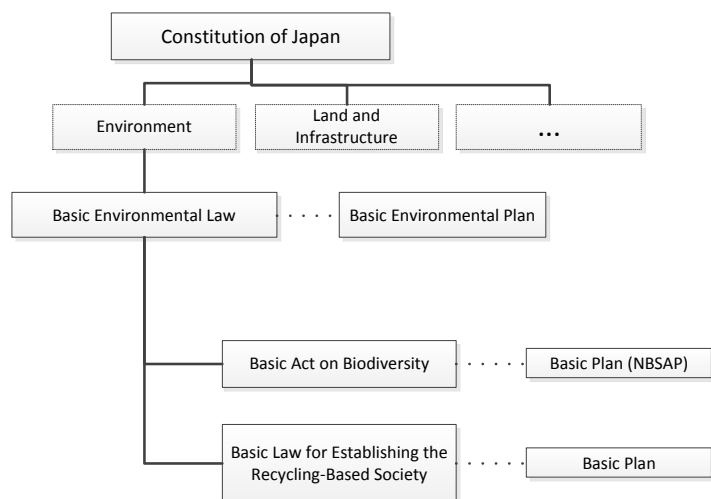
Constitution of Japan

Environment

Land and Infrastructure

...

Basic Environmental Law

Basic Environmental Plan

Basic Act on Biodiversity

Basic Plan (NBSAP)

Basic Law for Establishing the Recycling-Based Society

Basic Plan